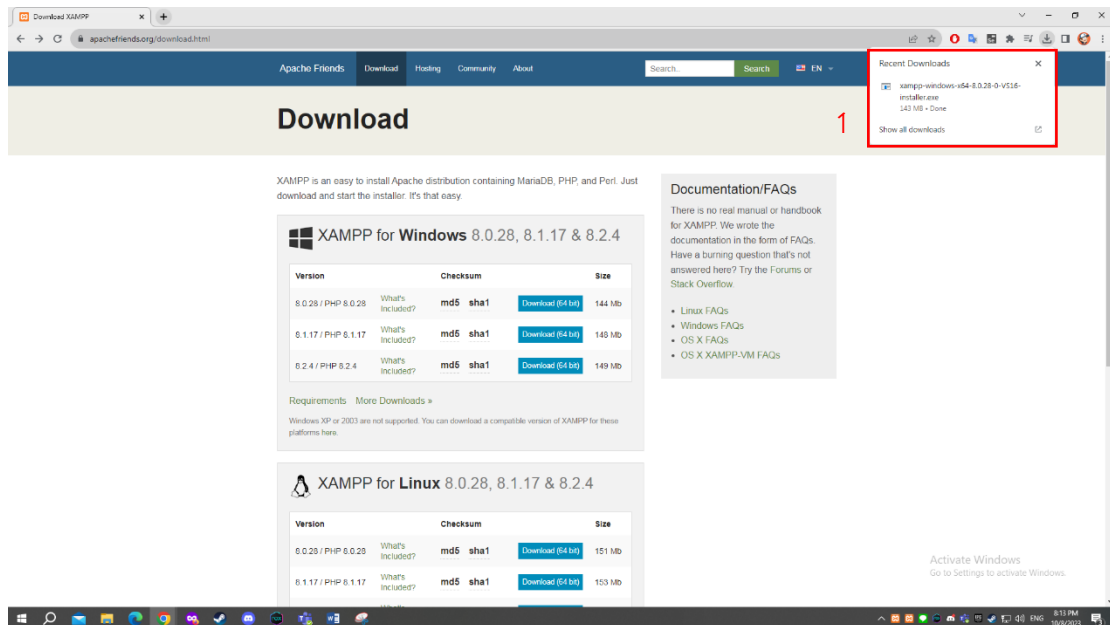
Download XAMPP

apachefriends.org/download.html

Apache Friends Download Hosting Community About Search.. Search EN

Recent Downloads

xampp-windows-x64-8.0.28-0-VS16-installer.exe
143 MB • Done

Show all downloads

1

Download

XAMPP is an easy to install Apache distribution containing MariaDB, PHP, and Perl. Just download and start the installer. It's that easy.

XAMPP for Windows 8.0.28, 8.1.17 & 8.2.4

| Version | | Checksum | | | Size |
|---|---|---|---|---|---|
| 8.0.28 / PHP 8.0.28 | What's Included? | md5 | sha1 | Download (64 bit) | 144 Mb |
| 8.1.17 / PHP 8.1.17 | What's Included? | md5 | sha1 | Download (64 bit) | 148 Mb |
| 8.2.4 / PHP 8.2.4 | What's Included? | md5 | sha1 | Download (64 bit) | 149 Mb |

Requirements More Downloads »

Windows XP or 2003 are not supported. You can download a compatible version of XAMPP for these platforms here.

XAMPP for Linux 8.0.28, 8.1.17 & 8.2.4

| Version | | Checksum | | | Size |
|---|---|---|---|---|---|
| 8.0.28 / PHP 8.0.28 | What's Included? | md5 | sha1 | Download (64 bit) | 151 Mb |
| 8.1.17 / PHP 8.1.17 | What's Included? | md5 | sha1 | Download (64 bit) | 153 Mb |

Documentation/FAQs

There is no real manual or handbook for XAMPP. We wrote the documentation in the form of FAQs. Have a burning question that's not answered here? Try the Forums or Stack Overflow.

• Linux FAQs
• Windows FAQs
• OS X FAQs
• OS X XAMPP-VM FAQs

Activate Windows
Go to Settings to activate Windows.

ENG 8:13 PM 10/8/2023